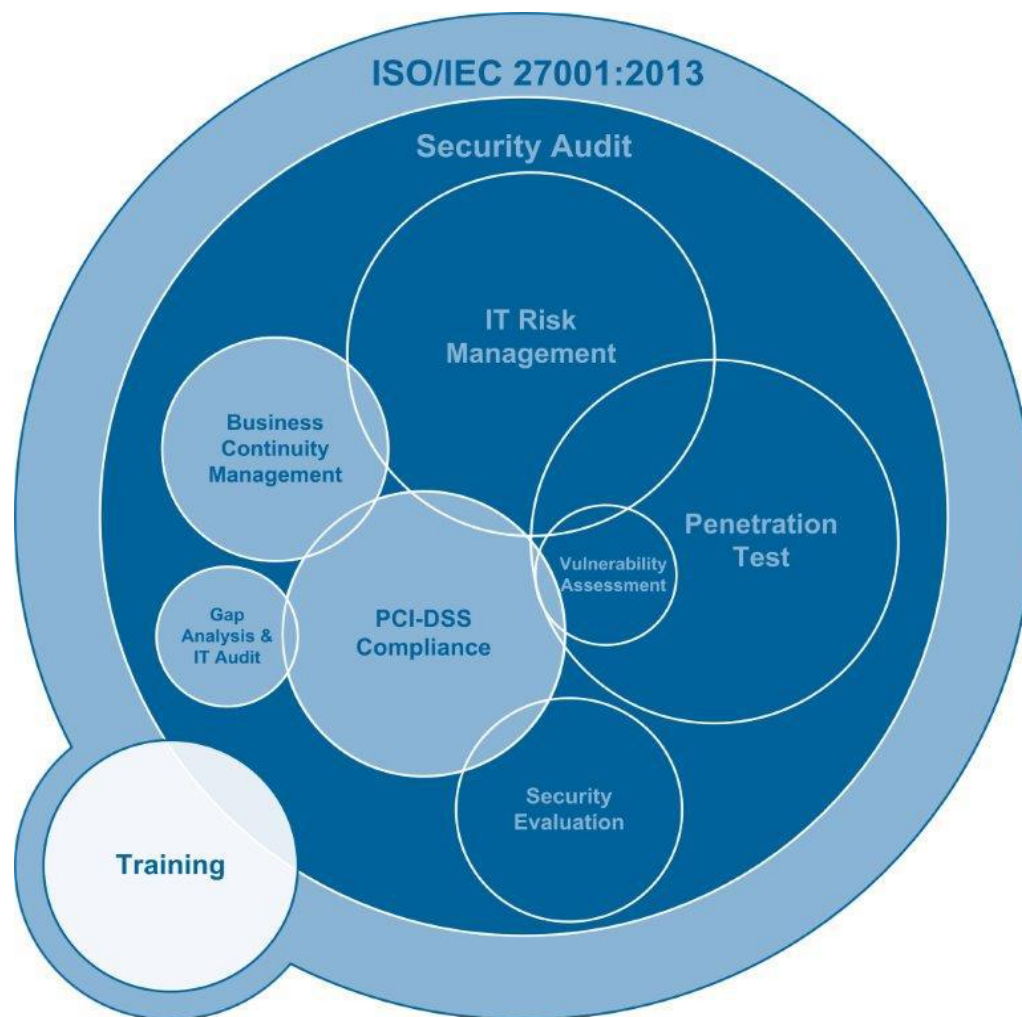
ISO/IEC 27001:2013

Security Audit

IT Risk Management

Business Continuity Management

Penetration Test

Vulnerability Assessment

Gap Analysis & IT Audit

PCI-DSS Compliance

Security Evaluation

Training